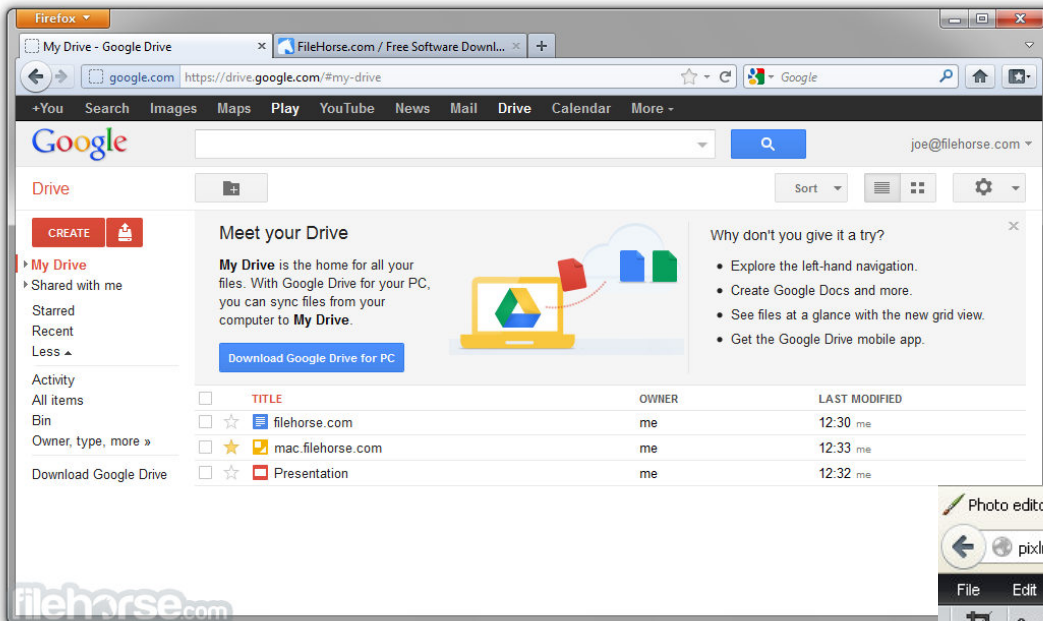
Firefox

My Drive - Google Drive ×
FileHorse.com / Free Software Downl... ×
+

google.com https://drive.google.com/#my-drive

Google

+You Search Images Maps Play YouTube News Mail Drive Calendar More

Google

joe@filehorse.com

Drive

Sort

CREATE

My Drive
Shared with me
Starred
Recent
Less

Activity
All items
Bin
Owner, type, more »

Download Google Drive

Meet your Drive

**My Drive** is the home for all your files. With Google Drive for your PC, you can sync files from your computer to **My Drive**.

Download Google Drive for PC

Why don't you give it a try?

- Explore the left-hand navigation.
- Create Google Docs and more.
- See files at a glance with the new grid view.
- Get the Google Drive mobile app.

| TITLE | OWNER | LAST MODIFIED |
|---|---|---|
| filehorse.com | me | 12:30 me |
| mac.filehorse.com | me | 12:33 me |
| Presentation | me | 12:32 me |

Photo edito
pixl
File Edit

filehorse.com